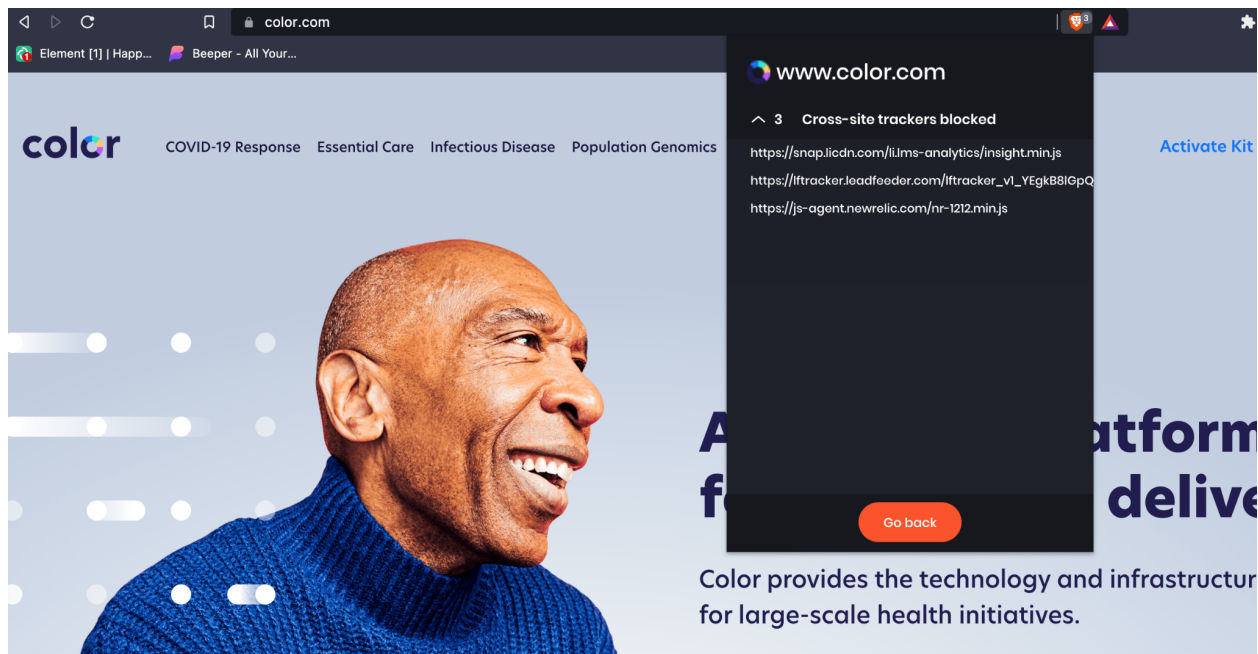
color.com

3

Element [1] | Happ...

Beeper - All Your...

color

COVID-19 Response

Essential Care

Infectious Disease

Population Genomics

Activate Kit

www.color.com

3 Cross-site trackers blocked

https://snap.licdn.com/li.lms-analytics/insight.min.js

https://lftracker.leadfeeder.com/lftracker_v1_YEgkB8lGpQ

https://js-agent.newrelic.com/nr-1212.min.js

Go back

A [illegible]atform
f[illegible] delive

Color provides the technology and infrastructur
for large-scale health initiatives.